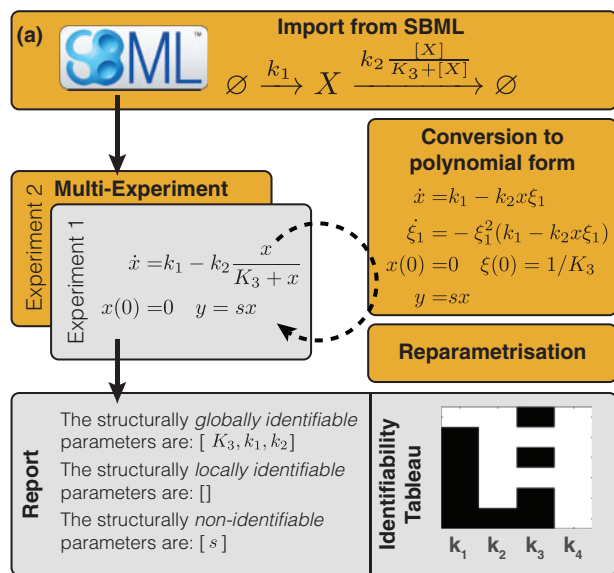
(a)

SBML™

Import from SBML

$\varnothing \xrightarrow{k_1} X \xrightarrow{k_2 \frac{[X]}{K_3+[X]}} \varnothing$

Conversion to polynomial form

$\dot{x} = k_1 - k_2 x \xi_1$

$\dot{\xi_1} = -\xi_1^2(k_1 - k_2 x \xi_1)$

$x(0) = 0 \quad \xi(0) = 1/K_3$

$y = sx$

Multi-Experiment

Experiment 2

Experiment 1

$\dot{x} = k_1 - k_2 \frac{x}{K_3 + x}$

$x(0) = 0 \quad y = sx$

Reparametrisation

Report

The structurally *globally identifiable* parameters are: [ $K_3, k_1, k_2$]

The structurally *locally identifiable* parameters are: []

The structurally *non-identifiable* parameters are: [ $s$ ]

Identifiability Tableau

$k_1$ $k_2$ $k_3$ $k_4$